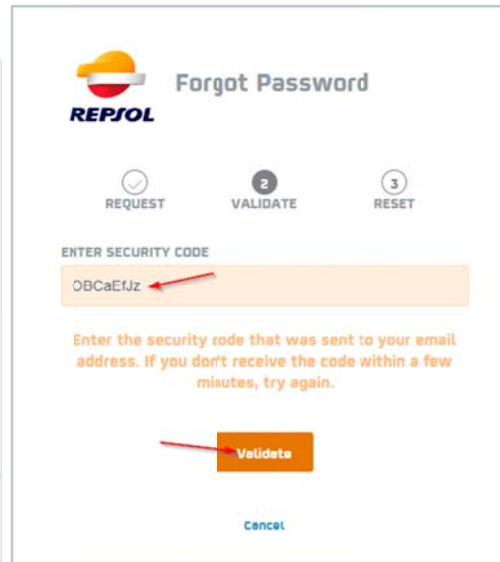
REPSOL

Forgot Password

REQUEST

2
VALIDATE

3
RESET

ENTER SECURITY CODE

OBCaEfJz

Enter the security code that was sent to your email address. If you don't receive the code within a few minutes, try again.

Validate

Cancel